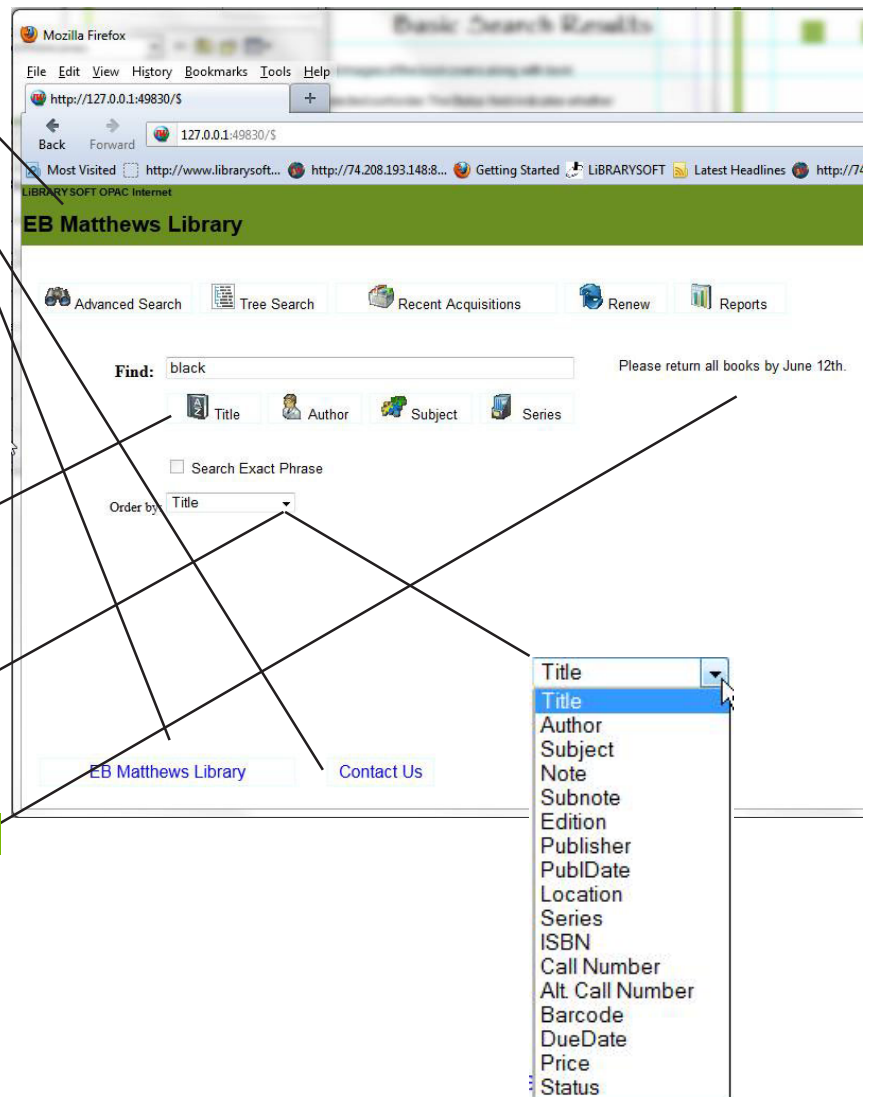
Basic Search Results

Mozilla Firefox

File Edit View History Bookmarks Tools Help

http://127.0.0.1:49830/$

Back Forward 127.0.0.1:49830/$

Most Visited http://www.librarysoft... http://74.208.193.148:8... Getting Started LiBRARYSOFT Latest Headlines http://74

LiBRARYSOFT OPAC Internet

EB Matthews Library

Advanced Search Tree Search Recent Acquisitions Renew Reports

Find: black

Please return all books by June 12th.

Title Author Subject Series

Search Exact Phrase

Order by Title

EB Matthews Library Contact Us

Title
Title
Author
Subject
Note
Subnote
Edition
Publisher
PublDate
Location
Series
ISBN
Call Number
Alt. Call Number
Barcode
DueDate
Price
Status